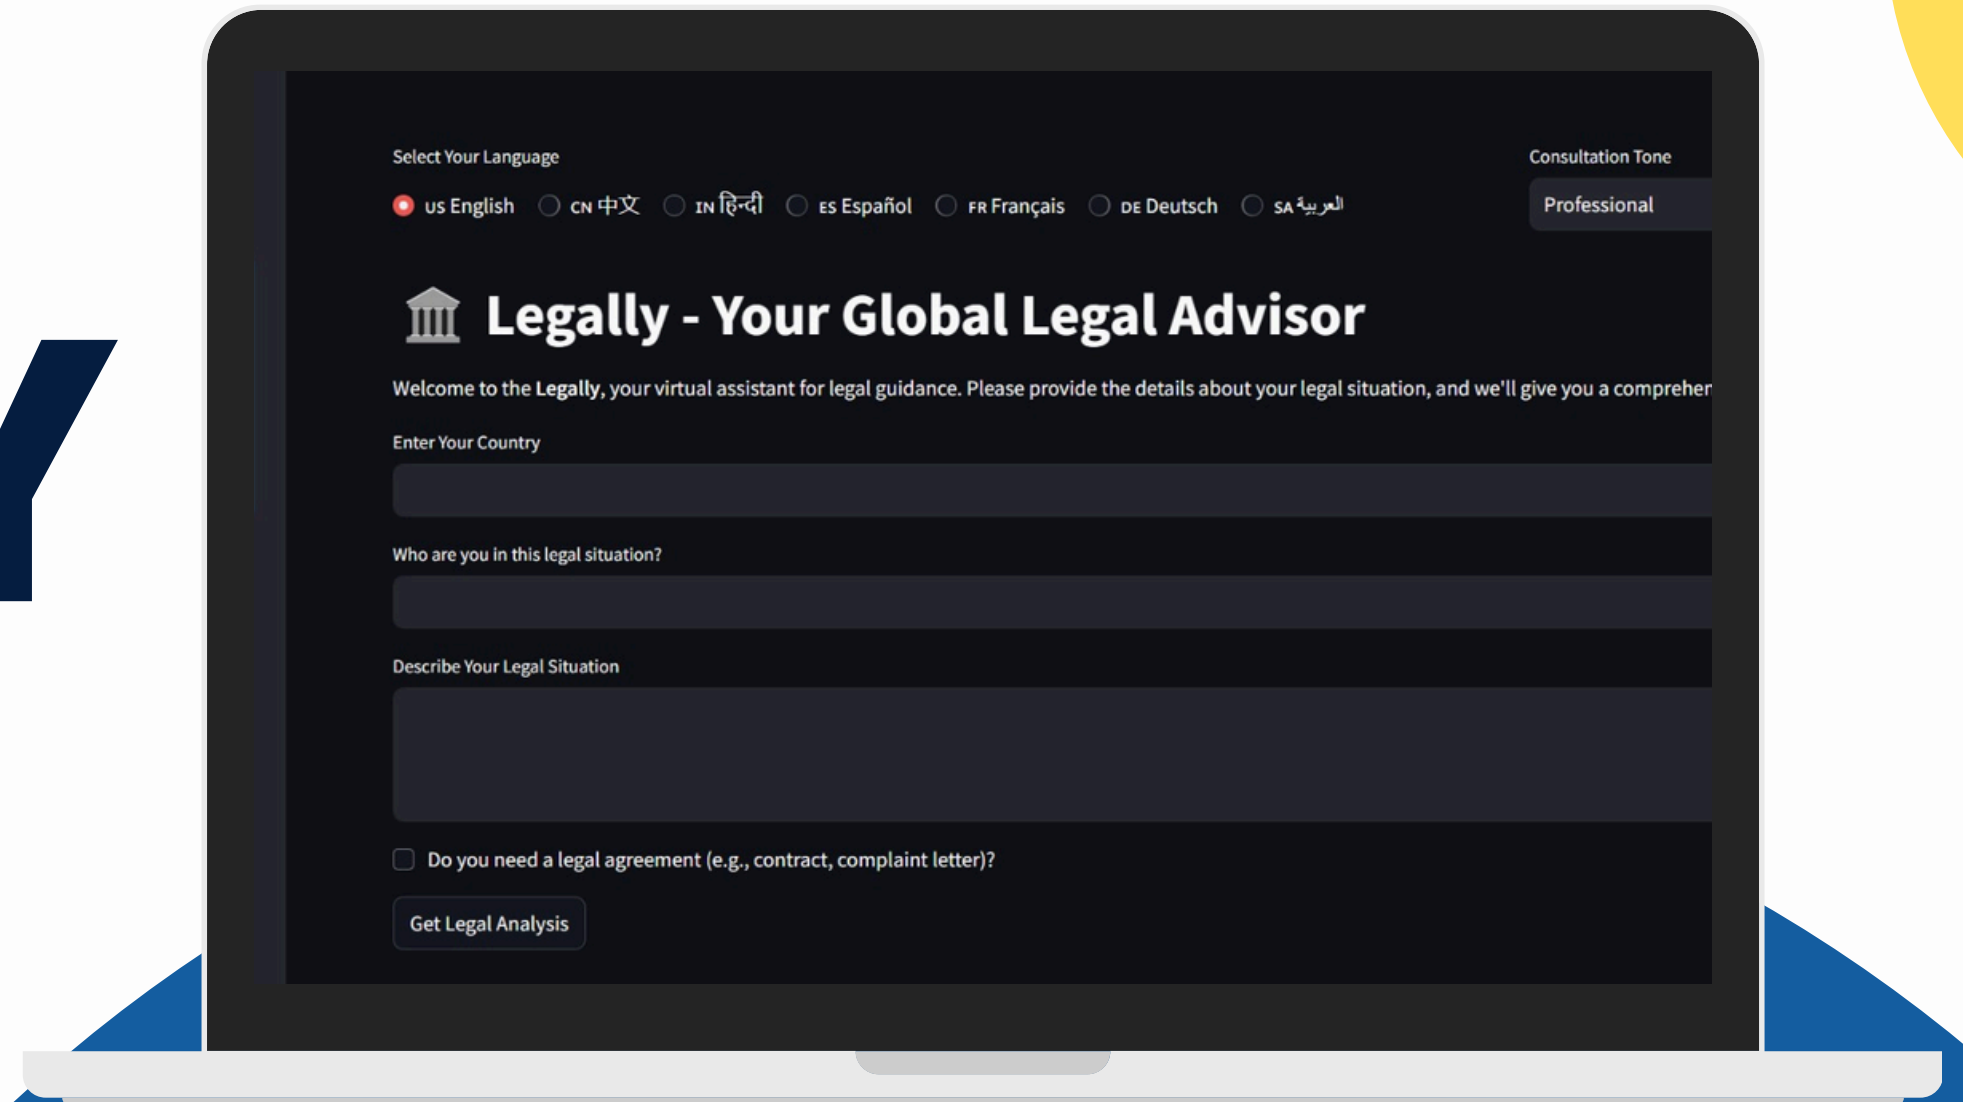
Select Your Language

US English CN 中文 IN हिन्दी ES Español FR Français DE Deutsch SA العربية

Consultation Tone

Professional

🏛️ Legally - Your Global Legal Advisor

Welcome to the **Legally**, your virtual assistant for legal guidance. Please provide the details about your legal situation, and we'll give you a compreher

Enter Your Country

Who are you in this legal situation?

Describe Your Legal Situation

Do you need a legal agreement (e.g., contract, complaint letter)?

Get Legal Analysis